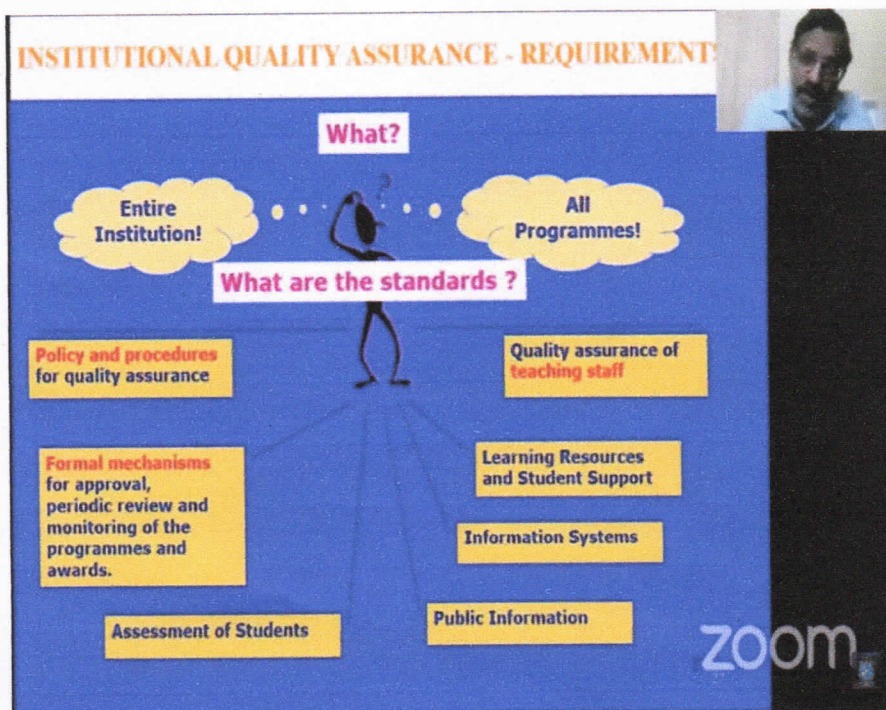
INSTITUTIONAL QUALITY ASSURANCE - REQUIREMENT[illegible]

What?

Entire Institution!

All Programmes!

What are the standards ?

Policy and procedures for quality assurance

Quality assurance of teaching staff

Formal mechanisms for approval, periodic review and monitoring of the programmes and awards.

Learning Resources and Student Support

Information Systems

Public Information

Assessment of Students

zoom